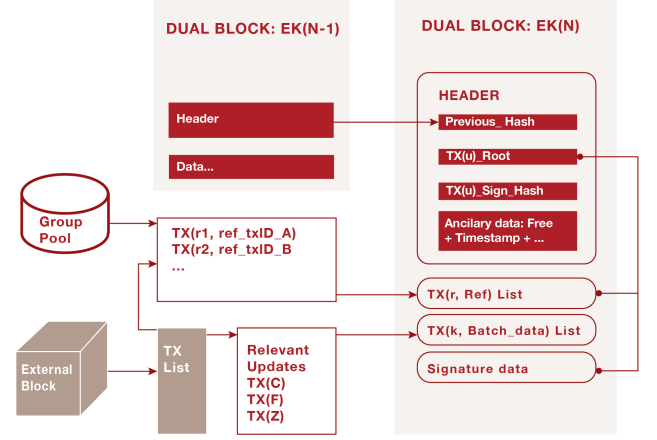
DUAL BLOCK: EK(N-1)

Header

Data...

DUAL BLOCK: EK(N)

HEADER

Previous_ Hash

TX(u)_Root

TX(u)_Sign_Hash

Ancilary data: Free + Timestamp + ...

Group Pool

TX(r1, ref_txID_A)
TX(r2, ref_txID_B
...

TX(r, Ref) List

TX(k, Batch_data) List

Signature data

External Block

TX List

Relevant Updates
TX(C)
TX(F)
TX(Z)